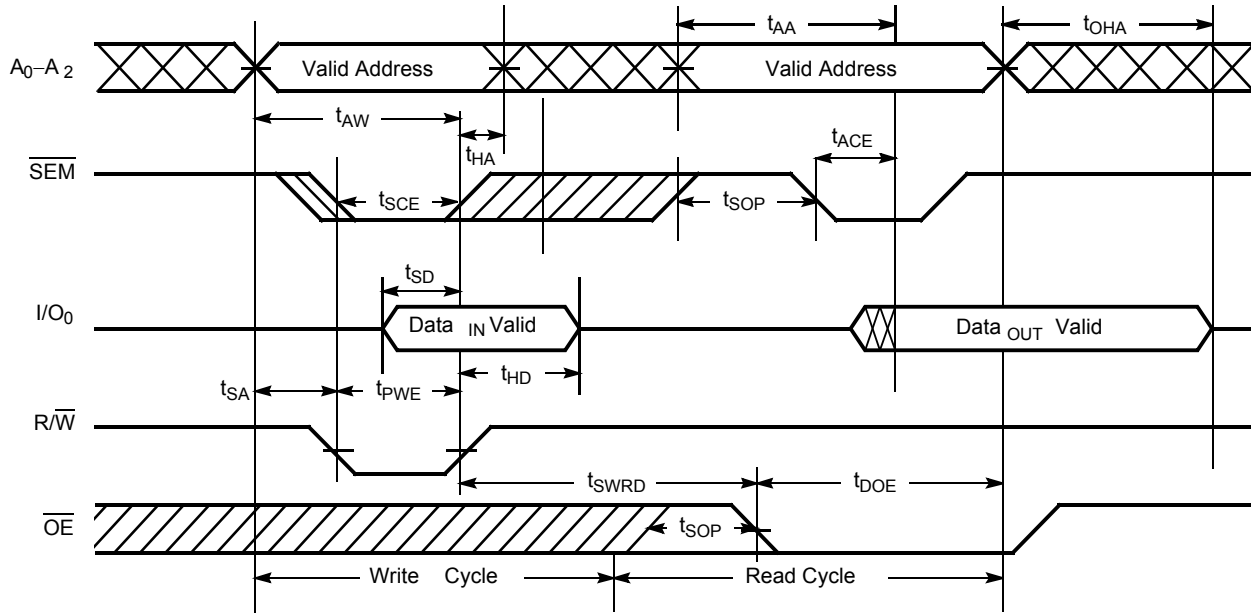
$t_{AA}$

$t_{OHA}$

$A_0$–$A_2$

Valid Address

Valid Address

$t_{AW}$

$t_{HA}$

$t_{ACE}$

$\overline{SEM}$

$t_{SCE}$

$t_{SOP}$

$t_{SD}$

$I/O_0$

Data $_{IN}$ Valid

Data $_{OUT}$ Valid

$t_{SA}$

$t_{PWE}$

$t_{HD}$

$R/\overline{W}$

$t_{SWRD}$

$t_{DOE}$

$\overline{OE}$

$t_{SOP}$

Write Cycle

Read Cycle